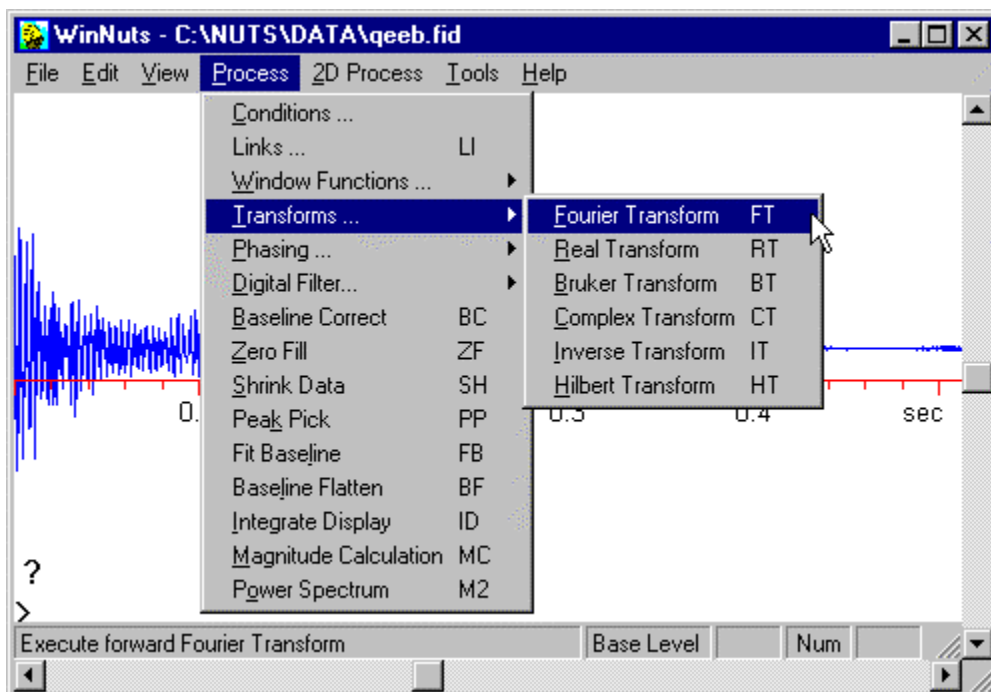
WinNuts - C:\NUTS\DATA\qeeb.fid

File Edit View Process 2D Process Tools Help

Conditions ...
Links ... LI
Window Functions ...
Transforms ...
Phasing ...
Digital Filter...
Baseline Correct BC
Zero Fill ZF
Shrink Data SH
Peak Pick PP
Fit Baseline FB
Baseline Flatten BF
Integrate Display ID
Magnitude Calculation MC
Power Spectrum M2

Fourier Transform FT
Real Transform RT
Bruker Transform BT
Complex Transform CT
Inverse Transform IT
Hilbert Transform HT

0. 0.3 0.4 sec

?
>

Execute forward Fourier Transform | Base Level | | Num |